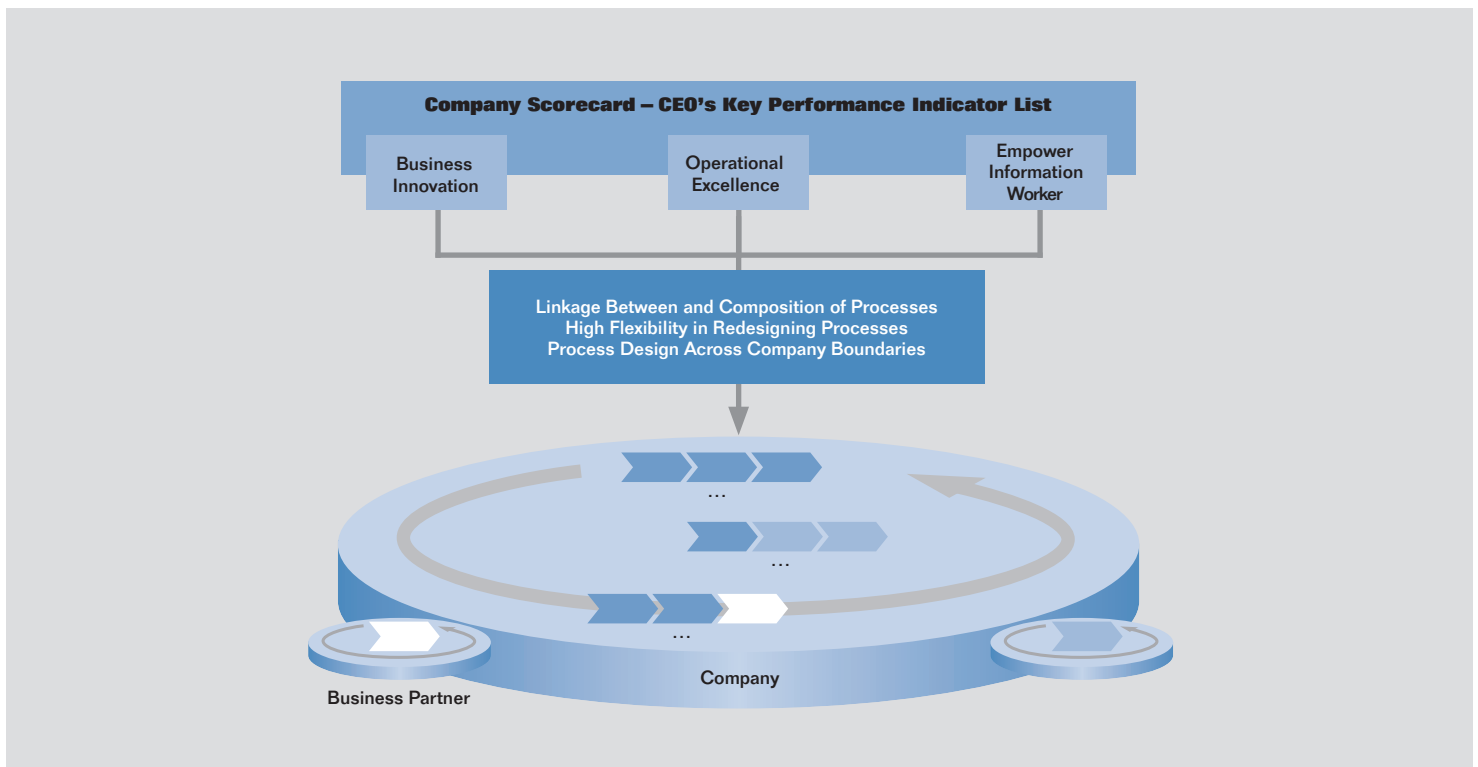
Company Scorecard – CEO's Key Performance Indicator List

Business Innovation

Operational Excellence

Empower Information Worker

Linkage Between and Composition of Processes
High Flexibility in Redesigning Processes
Process Design Across Company Boundaries

...

...

...

Company

Business Partner